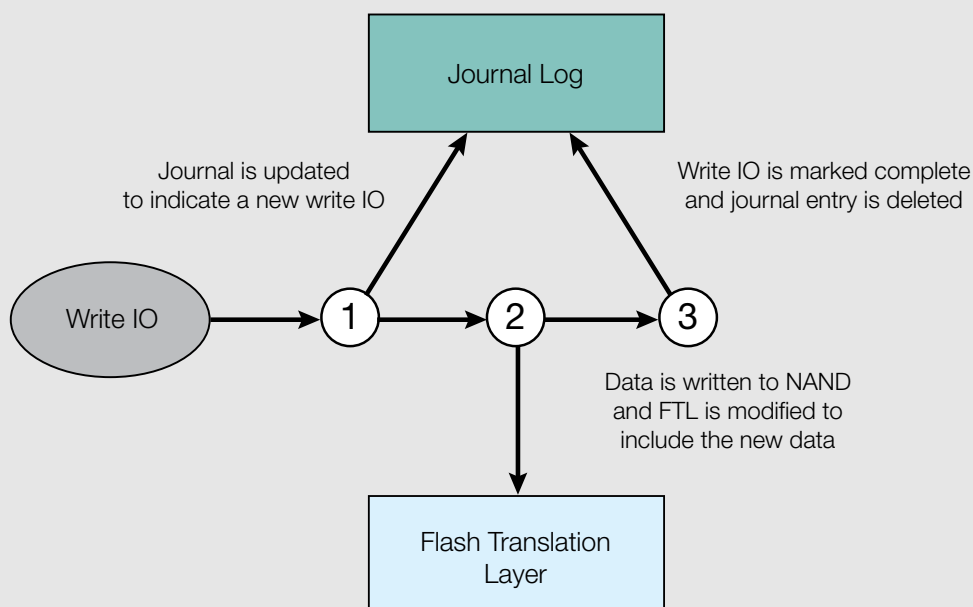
Journal Log

Journal is updated to indicate a new write IO

Write IO is marked complete and journal entry is deleted

Write IO

1

2

3

Data is written to NAND and FTL is modified to include the new data

Flash Translation Layer